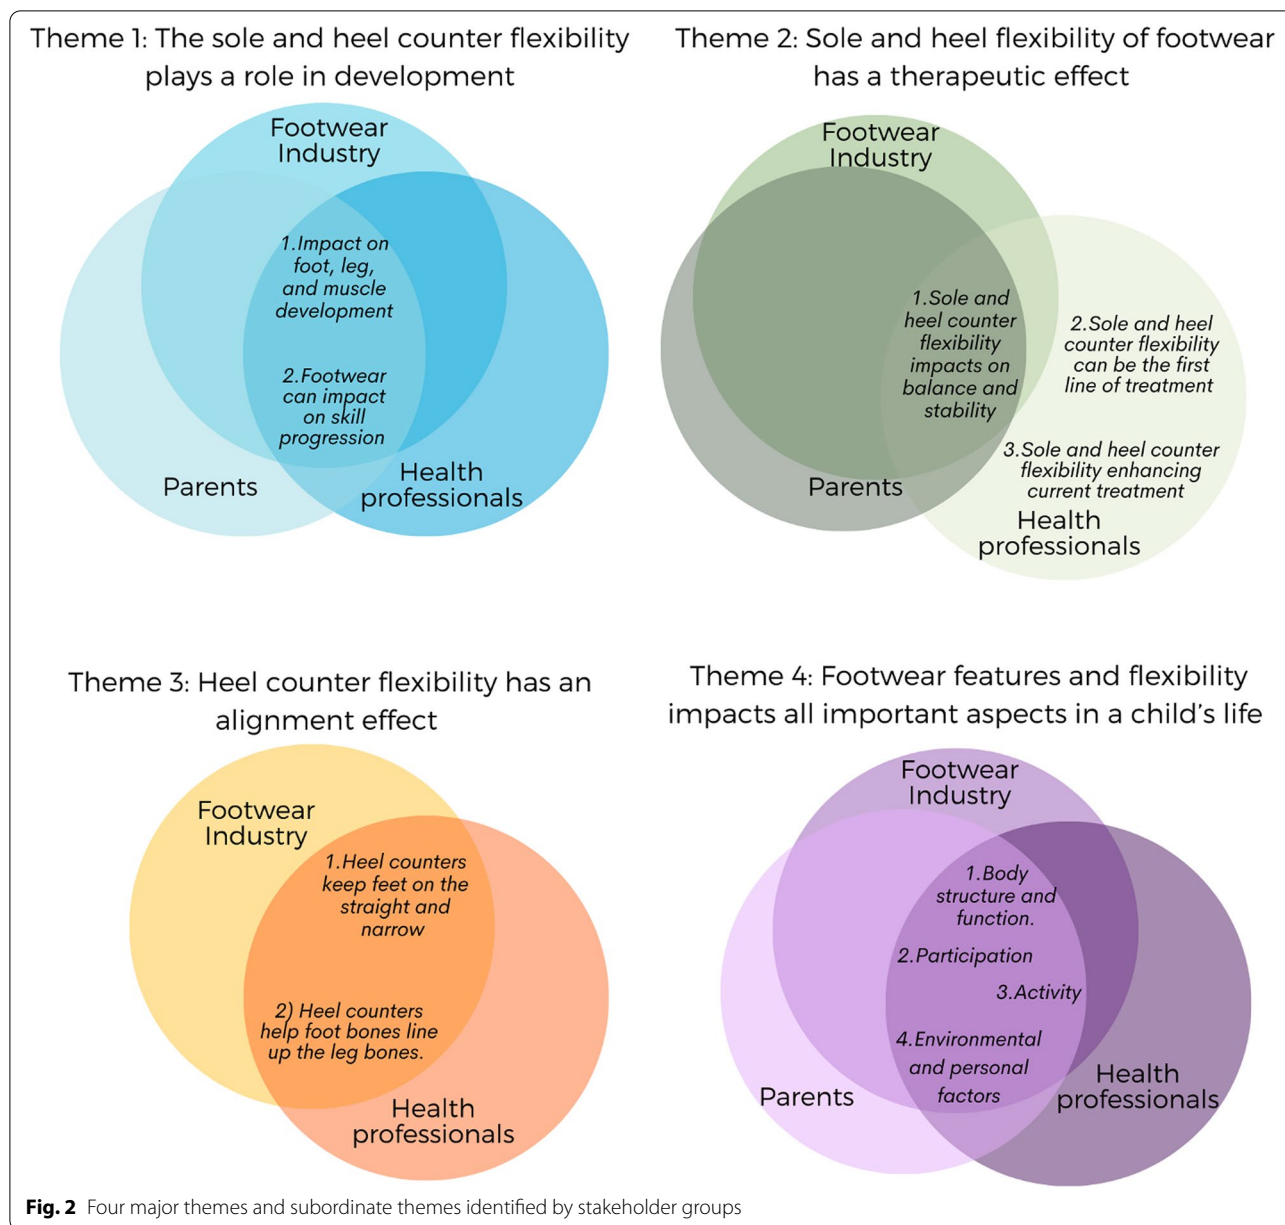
Theme 1: The sole and heel counter flexibility plays a role in development

Footwear Industry

1.Impact on foot, leg, and muscle development

2.Footwear can impact on skill progression

Parents

Health professionals

Theme 2: Sole and heel flexibility of footwear has a therapeutic effect

Footwear Industry

1.Sole and heel counter flexibility impacts on balance and stability

2.Sole and heel counter flexibility can be the first line of treatment

3.Sole and heel counter flexibility enhancing current treatment

Parents

Health professionals

Theme 3: Heel counter flexibility has an alignment effect

Footwear Industry

1.Heel counters keep feet on the straight and narrow

2) Heel counters help foot bones line up the leg bones.

Health professionals

Theme 4: Footwear features and flexibility impacts all important aspects in a child's life

Footwear Industry

1.Body structure and function.

2.Participation

3.Activity

4.Environmental and personal factors

Parents

Health professionals

**Fig. 2** Four major themes and subordinate themes identified by stakeholder groups